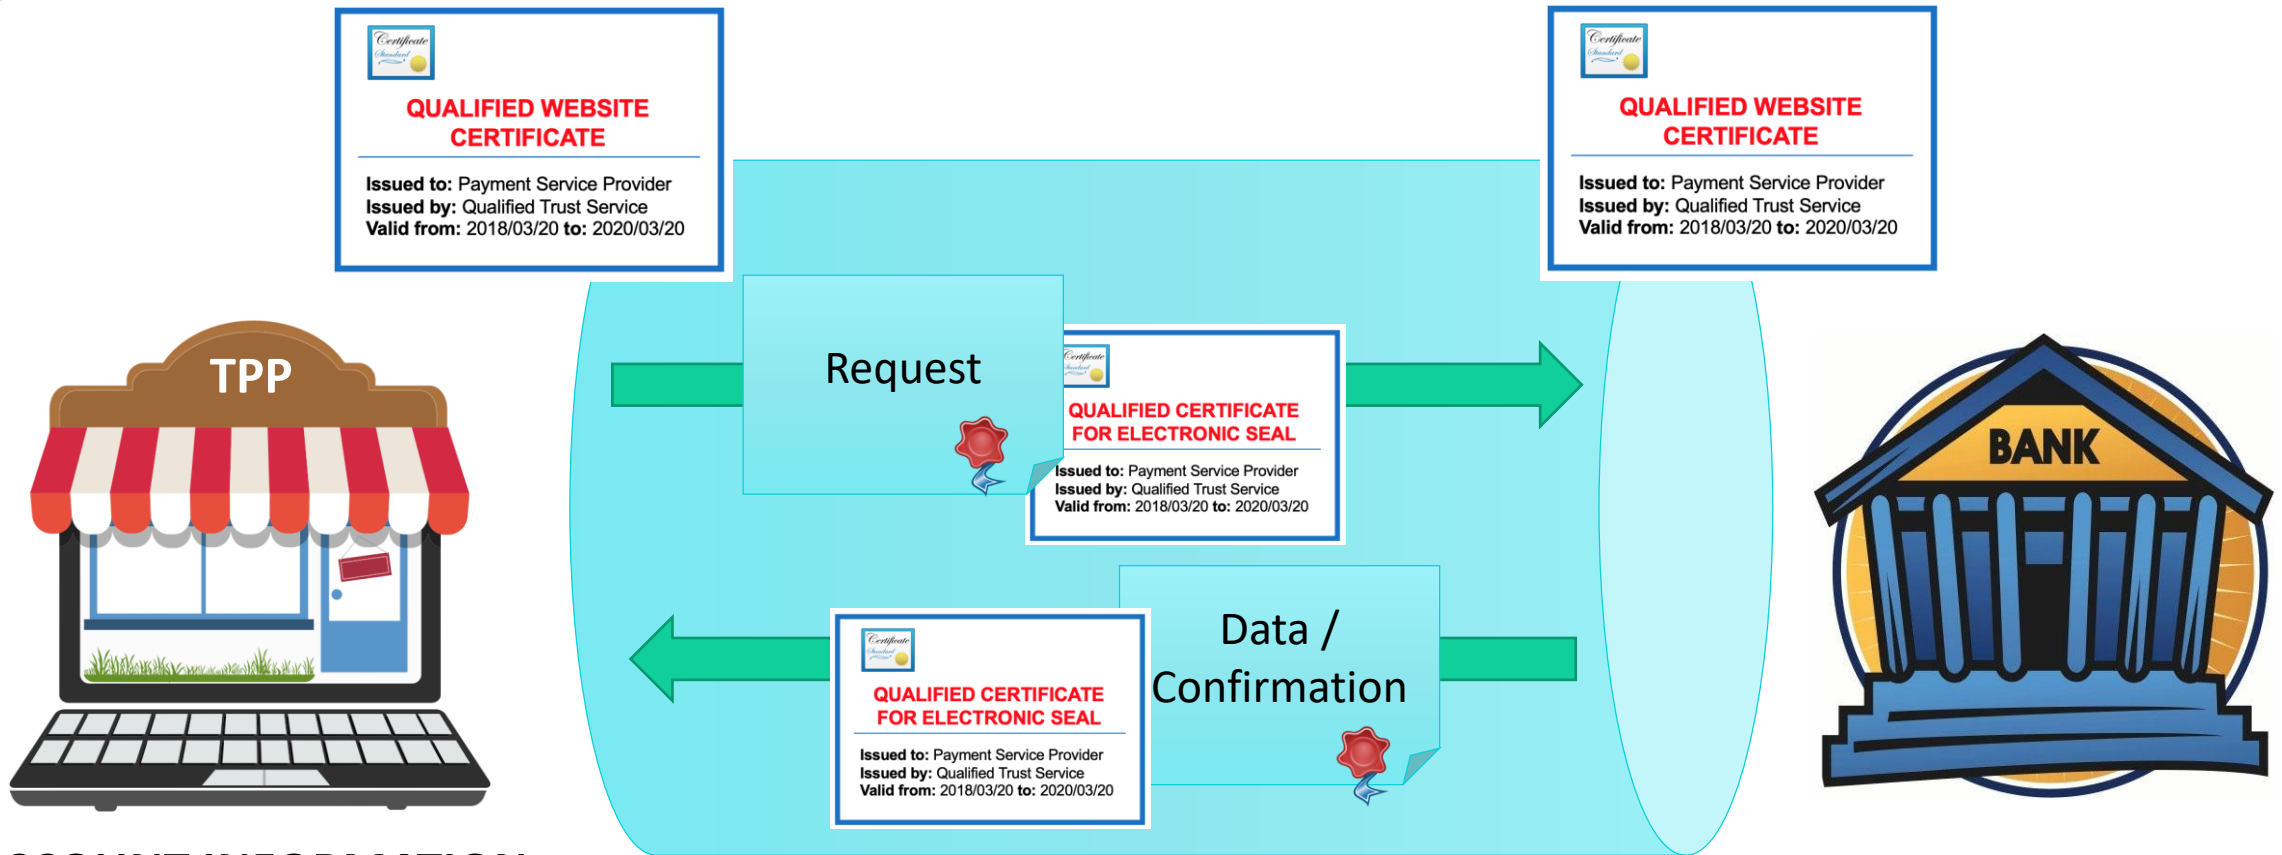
Certificate Standard

QUALIFIED WEBSITE CERTIFICATE

Issued to: Payment Service Provider
Issued by: Qualified Trust Service
Valid from: 2018/03/20 to: 2020/03/20

Certificate Standard

QUALIFIED WEBSITE CERTIFICATE

Issued to: Payment Service Provider
Issued by: Qualified Trust Service
Valid from: 2018/03/20 to: 2020/03/20

TPP

Request

Certificate Standard

QUALIFIED CERTIFICATE FOR ELECTRONIC SEAL

Issued to: Payment Service Provider
Issued by: Qualified Trust Service
Valid from: 2018/03/20 to: 2020/03/20

BANK

Data / Confirmation

Certificate Standard

QUALIFIED CERTIFICATE FOR ELECTRONIC SEAL

Issued to: Payment Service Provider
Issued by: Qualified Trust Service
Valid from: 2018/03/20 to: 2020/03/20

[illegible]